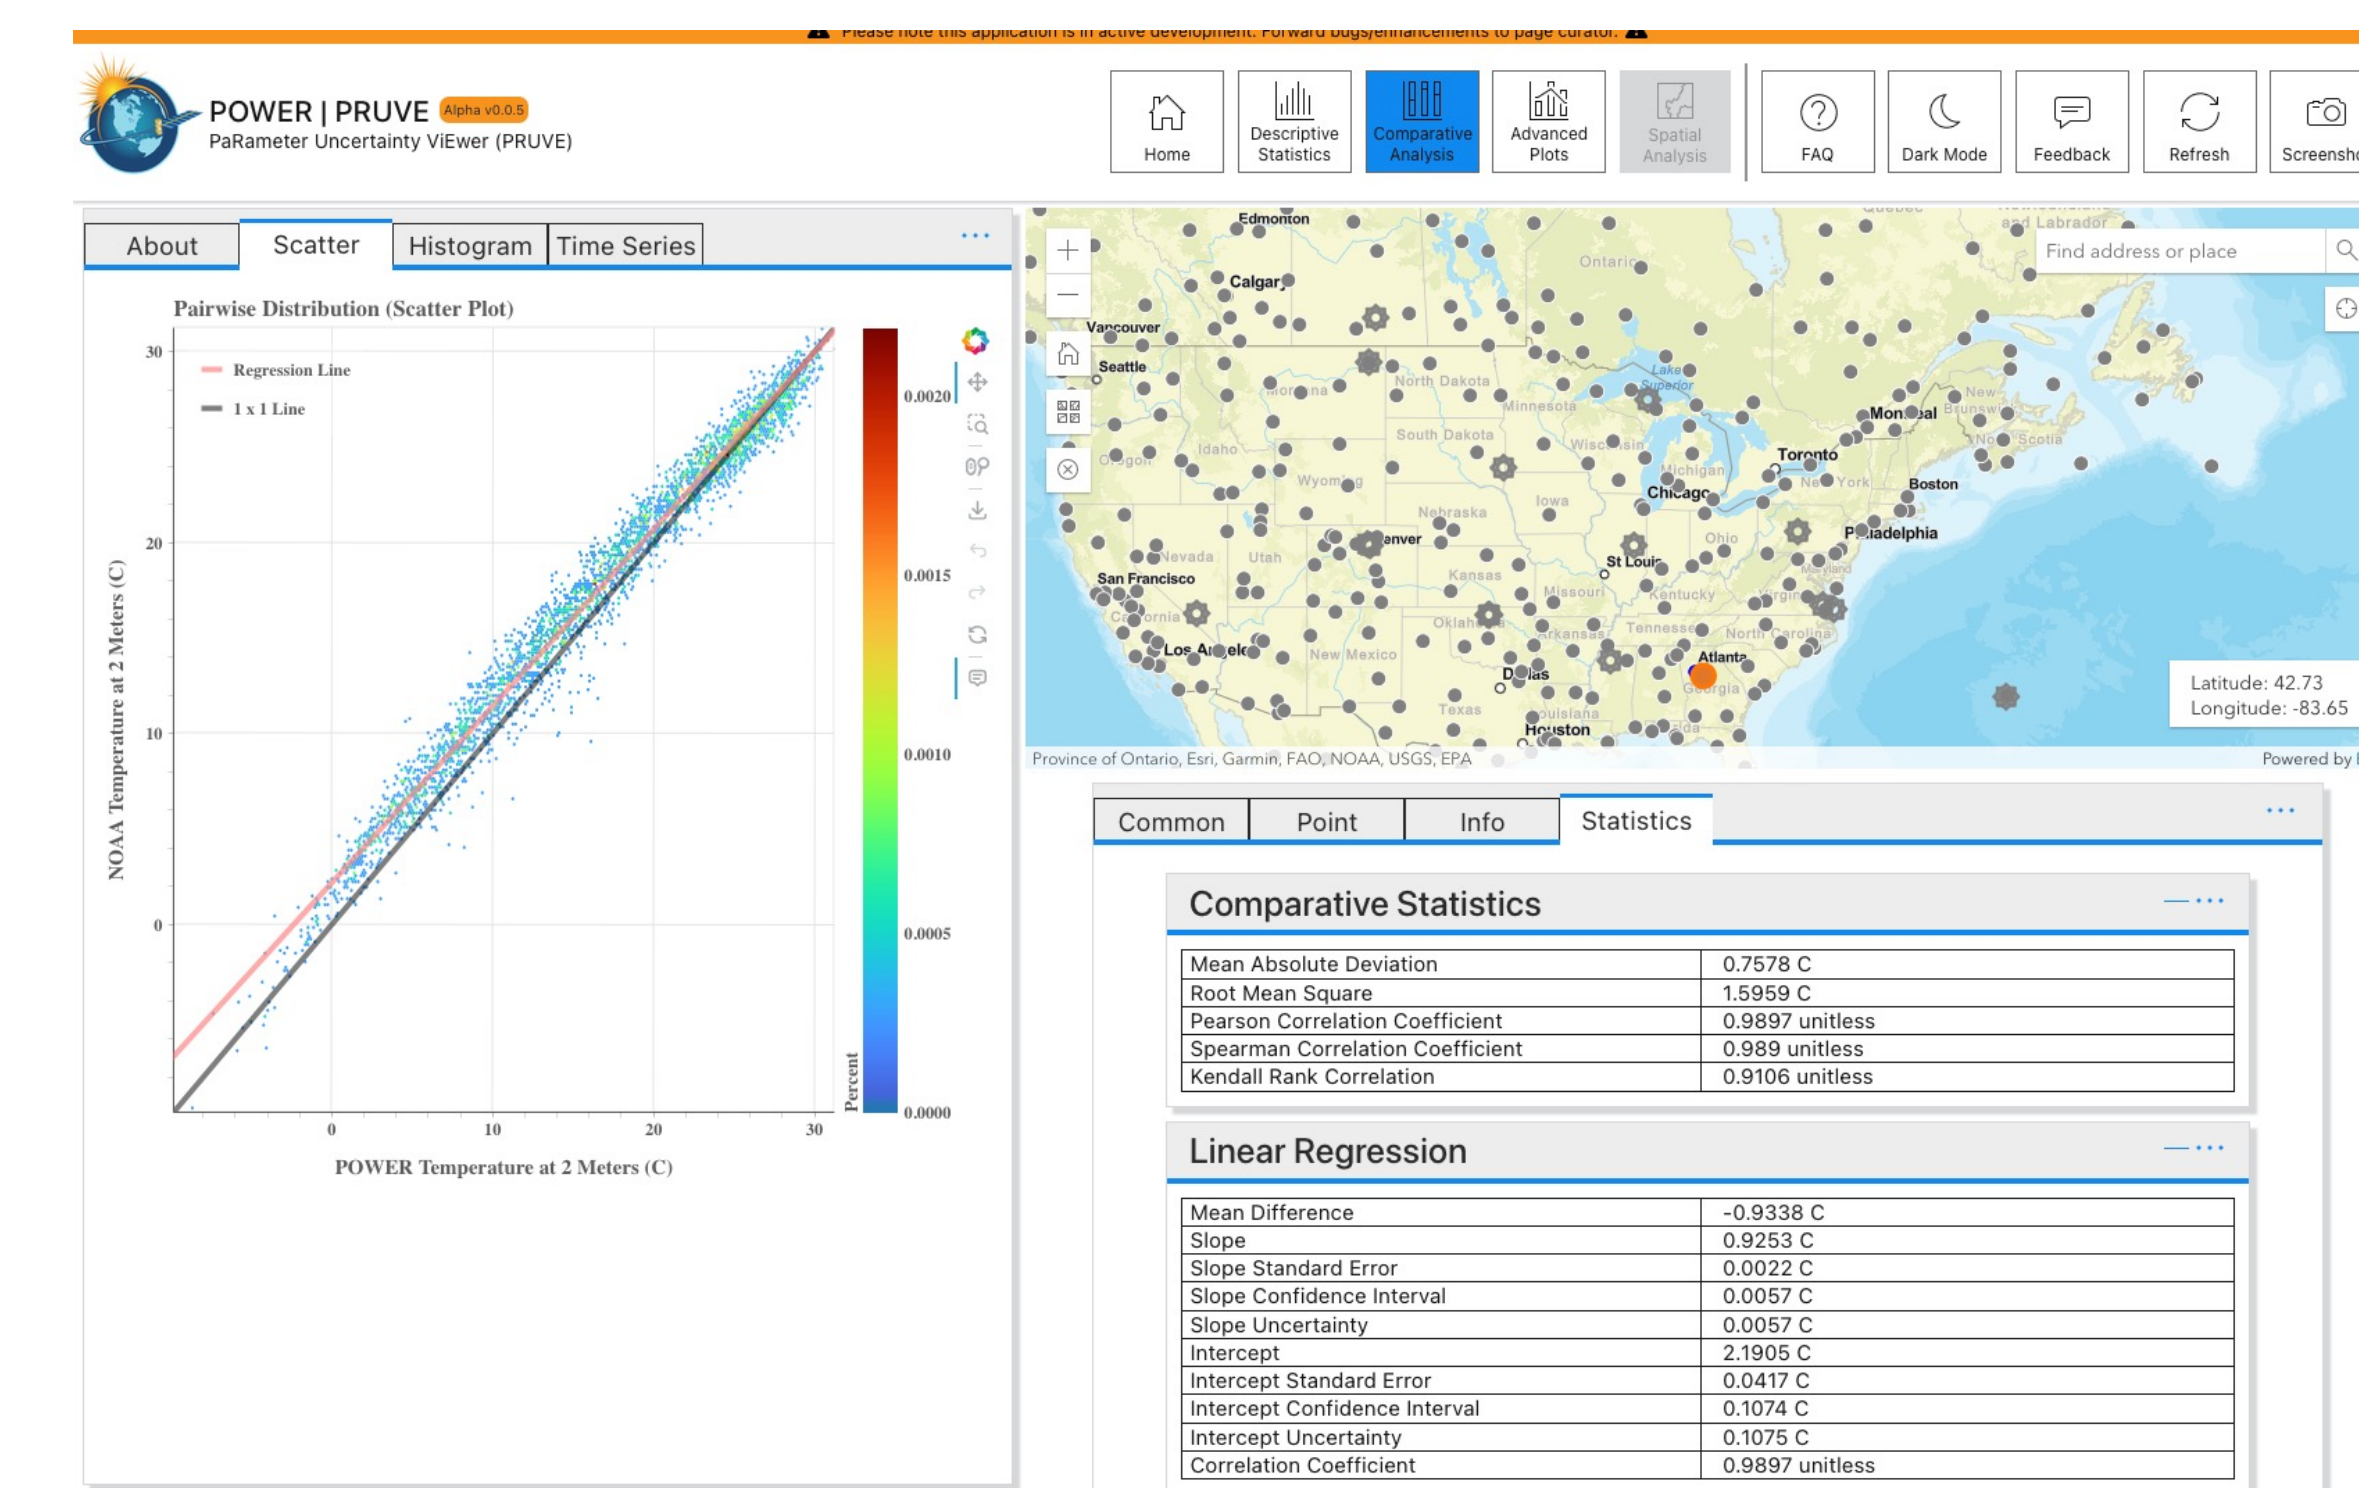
Please note this application is in active development. Forward bugs/enhancements to page curator.

POWER | PRUVE Alpha v0.0.5
PaRameter Uncertainty ViEwer (PRUVE)

Home | Descriptive Statistics | Comparative Analysis | Advanced Plots | Spatial Analysis | FAQ | Dark Mode | Feedback | Refresh | Screensho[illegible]

About | Scatter | Histogram | Time Series

Pairwise Distribution (Scatter Plot)

Regression Line
1 x 1 Line

NOAA Temperature at 2 Meters (C)
POWER Temperature at 2 Meters (C)

30
20
10
0
0
10
20
30

0.0020
0.0015
0.0010
0.0005
0.0000
Percent

Find address or place

Edmonton, Calgar, Vancouver, Seattle, Ontario, North Dakota, Minnesota, South Dakota, Wisconsin, Lake Superior, Montreal, New Brunswick, Nova Scotia, Toronto, New York, Boston, Michigan, Chicago, Iowa, Nebraska, Wyoming, Idaho, Oregon, Montana, Nevada, Utah, Denver, San Francisco, California, Los Angeles, Kansas, Missouri, St Louis, Ohio, Philadelphia, Maryland, Virginia, Kentucky, Tennessee, North Carolina, Oklahoma, Arkansas, New Mexico, Dallas, Atlanta, Georgia, Texas, Louisiana, Houston, Florida, Quebec, Labrador

Latitude: 42.73
Longitude: -83.65

Province of Ontario, Esri, Garmin, FAO, NOAA, USGS, EPA
Powered by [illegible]

Common | Point | Info | Statistics

Comparative Statistics

| Mean Absolute Deviation | 0.7578 C |
|---|---|
| Root Mean Square | 1.5959 C |
| Pearson Correlation Coefficient | 0.9897 unitless |
| Spearman Correlation Coefficient | 0.989 unitless |
| Kendall Rank Correlation | 0.9106 unitless |

Linear Regression

| Mean Difference | -0.9338 C |
|---|---|
| Slope | 0.9253 C |
| Slope Standard Error | 0.0022 C |
| Slope Confidence Interval | 0.0057 C |
| Slope Uncertainty | 0.0057 C |
| Intercept | 2.1905 C |
| Intercept Standard Error | 0.0417 C |
| Intercept Confidence Interval | 0.1074 C |
| Intercept Uncertainty | 0.1075 C |
| Correlation Coefficient | 0.9897 unitless |